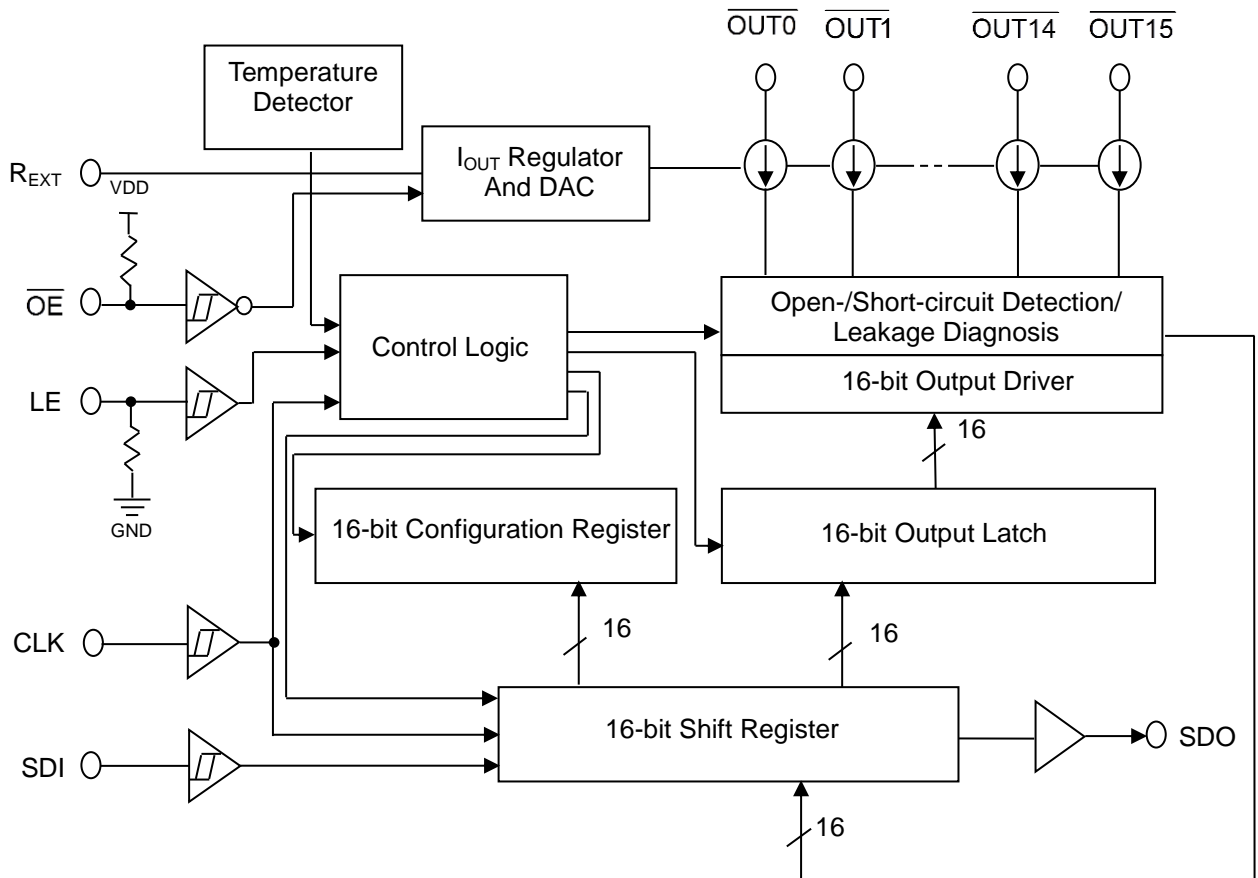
$\overline{OUT0}$ $\overline{OUT1}$ $\overline{OUT14}$ $\overline{OUT15}$

Temperature Detector

$R_{EXT}$

VDD

$I_{OUT}$ Regulator And DAC

$\overline{OE}$

Control Logic

Open-/Short-circuit Detection/ Leakage Diagnosis

16-bit Output Driver

LE

16

GND

16-bit Configuration Register

16-bit Output Latch

CLK

16

16

16-bit Shift Register

SDO

SDI

16